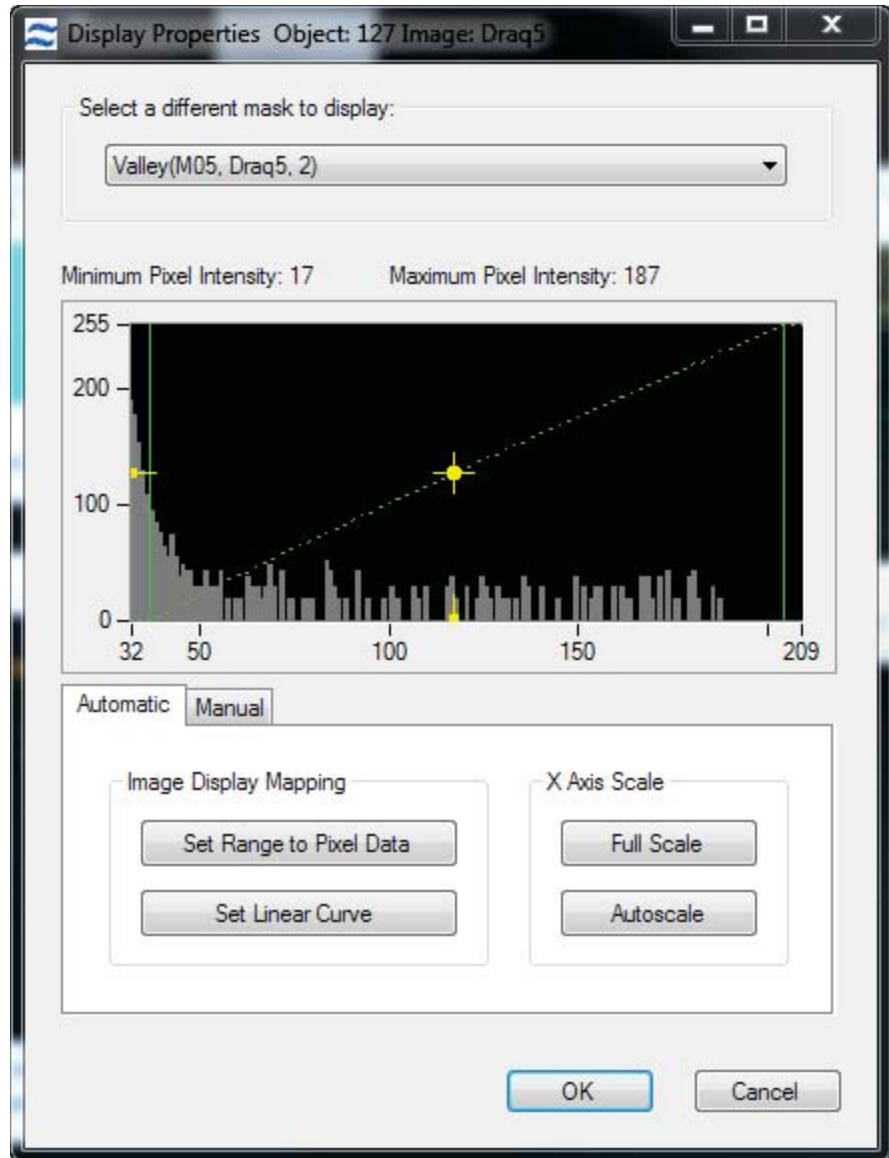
Display Properties Object: 127 Image: Draq5

Select a different mask to display:

Valley(M05, Draq5, 2)

Minimum Pixel Intensity: 17

Maximum Pixel Intensity: 187

255
200
100
0
32
50
100
150
209

Automatic

Manual

Image Display Mapping

Set Range to Pixel Data

Set Linear Curve

X Axis Scale

Full Scale

Autoscale

OK

Cancel